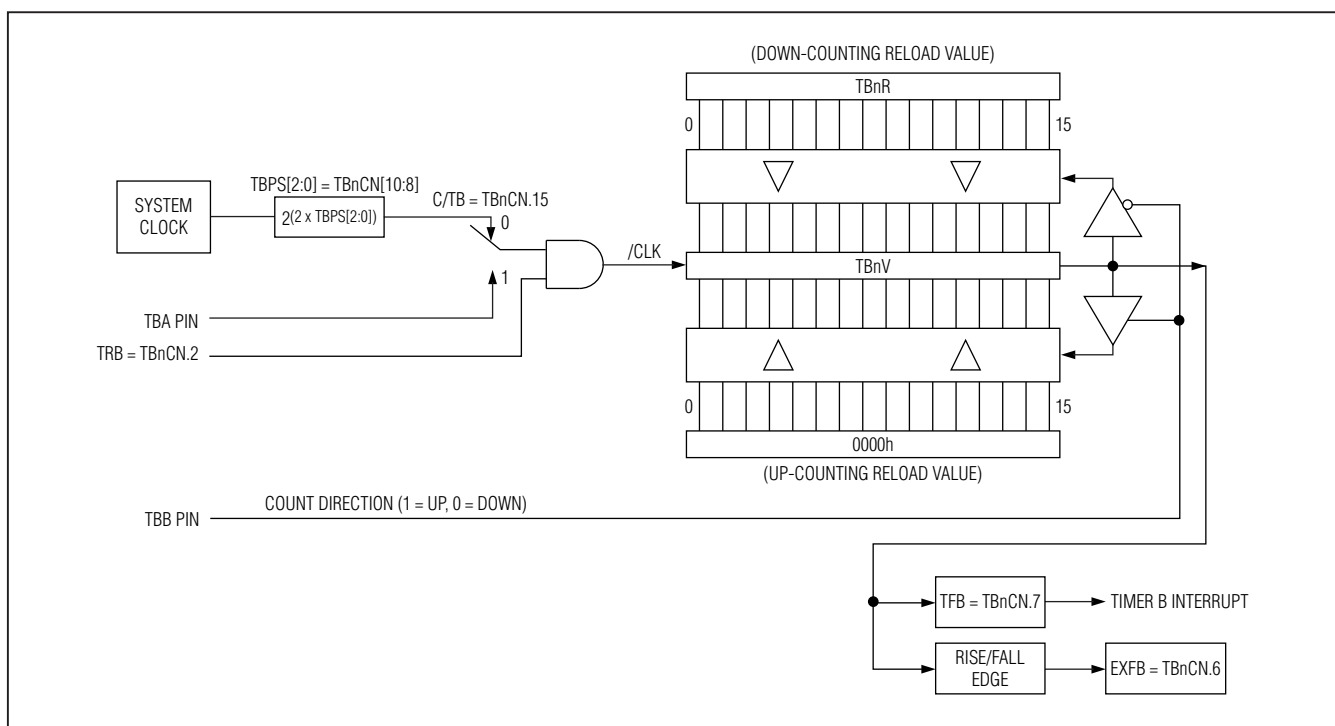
(DOWN-COUNTING RELOAD VALUE)

TBnR

0

15

SYSTEM CLOCK

TBPS[2:0] = TBnCN[10:8]

$2^{(2 \times TBPS[2:0])}$

C/TB = TBnCN.15

0

1

/CLK

TBnV

TBA PIN

TRB = TBnCN.2

0

15

0000h

(UP-COUNTING RELOAD VALUE)

TBB PIN

COUNT DIRECTION (1 = UP, 0 = DOWN)

TFB = TBnCN.7

TIMER B INTERRUPT

RISE/FALL EDGE

EXFB = TBnCN.6